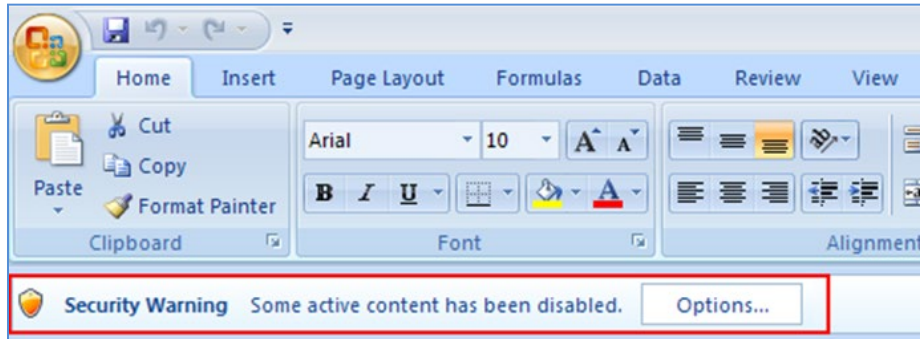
Home Insert Page Layout Formulas Data Review View

Paste

Cut

Copy

Format Painter

Clipboard

Arial 10

A A

B I U

A

Font

Alignment

Security Warning Some active content has been disabled. Options...